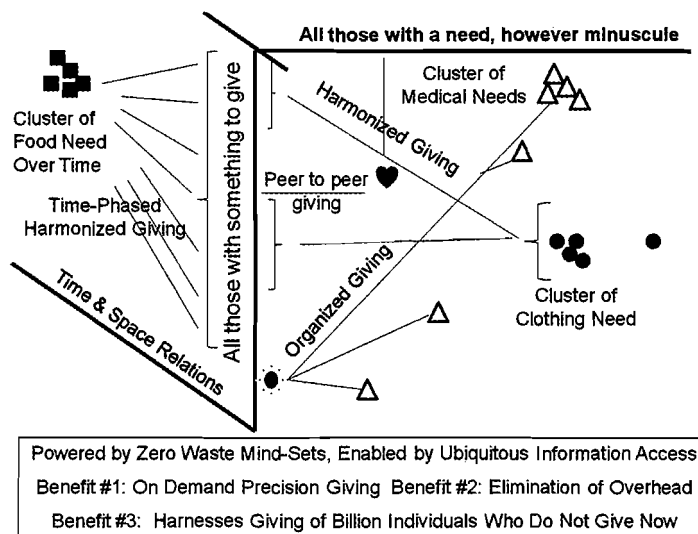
All those with a need, however minuscule

Cluster of Food Need Over Time

Time-Phased Harmonized Giving

Time & Space Relations

All those with something to give

Cluster of Medical Needs

Harmonized Giving

Peer to peer giving

Organized Giving

Cluster of Clothing Need

Powered by Zero Waste Mind-Sets, Enabled by Ubiquitous Information Access

Benefit #1: On Demand Precision Giving Benefit #2: Elimination of Overhead

Benefit #3: Harnesses Giving of Billion Individuals Who Do Not Give Now